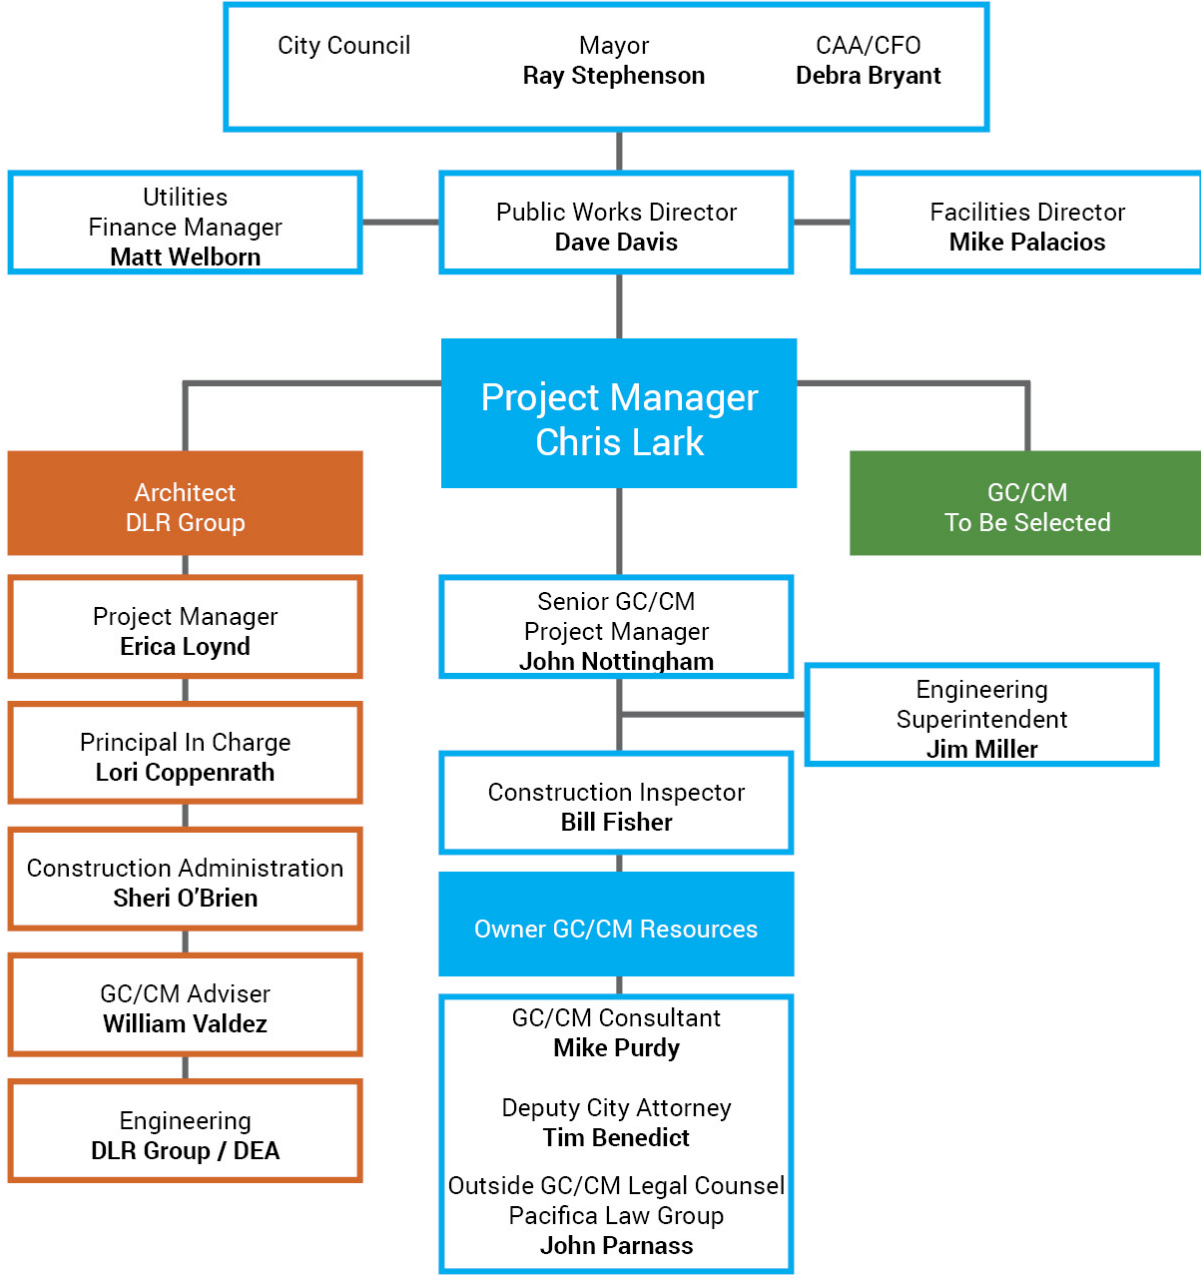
City Council

Mayor
**Ray Stephenson**

CAA/CFO
**Debra Bryant**

Utilities Finance Manager
**Matt Welborn**

Public Works Director
**Dave Davis**

Facilities Director
**Mike Palacios**

Project Manager
Chris Lark

Architect
DLR Group

GC/CM
To Be Selected

Project Manager
**Erica Loynd**

Principal In Charge
**Lori Coppenrath**

Construction Administration
**Sheri O'Brien**

GC/CM Adviser
**William Valdez**

Engineering
**DLR Group / DEA**

Senior GC/CM Project Manager
**John Nottingham**

Engineering Superintendent
**Jim Miller**

Construction Inspector
**Bill Fisher**

Owner GC/CM Resources

GC/CM Consultant
**Mike Purdy**

Deputy City Attorney
**Tim Benedict**

Outside GC/CM Legal Counsel
Pacifica Law Group
**John Parnass**